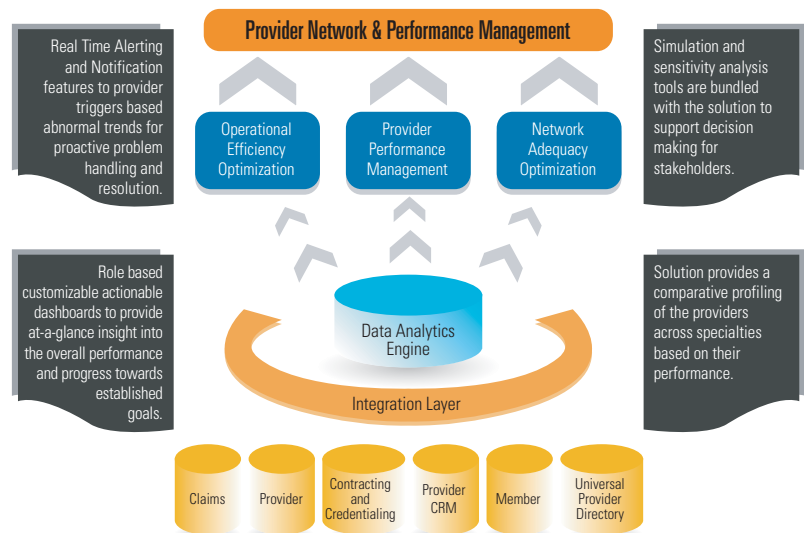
Provider Network & Performance Management

Real Time Alerting and Notification features to provider triggers based abnormal trends for proactive problem handling and resolution.

Operational Efficiency Optimization

Provider Performance Management

Network Adequacy Optimization

Simulation and sensitivity analysis tools are bundled with the solution to support decision making for stakeholders.

Role based customizable actionable dashboards to provide at-a-glance insight into the overall performance and progress towards established goals.

Data Analytics Engine

Integration Layer

Solution provides a comparative profiling of the providers across specialties based on their performance.

Claims

Provider

Contracting and Credentialing

Provider CRM

Member

Universal Provider Directory